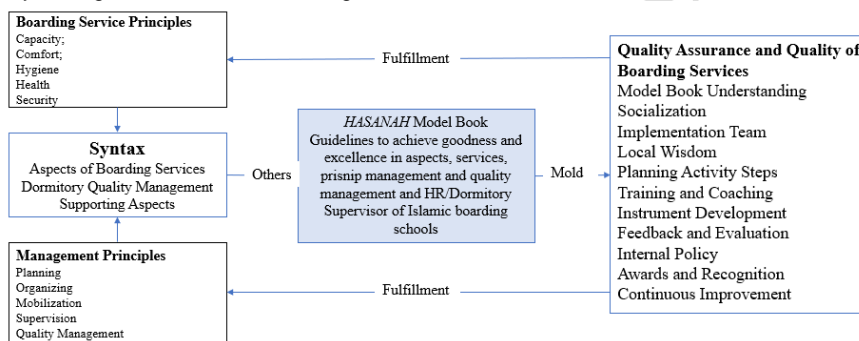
Boarding Service Principles
Capacity;
Comfort;
Hygiene
Health
Security

Fulfillment

Quality Assurance and Quality of Boarding Services
Model Book Understanding
Socialization
Implementation Team
Local Wisdom
Planning Activity Steps
Training and Coaching
Instrument Development
Feedback and Evaluation
Internal Policy
Awards and Recognition
Continuous Improvement

Syntax
Aspects of Boarding Services
Dormitory Quality Management
Supporting Aspects

Others

HASANAH Model Book
Guidelines to achieve goodness and excellence in aspects, services, prisnip management and quality management and HR/Dormitory Supervisor of Islamic boarding schools

Mold

Management Principles
Planning
Organizing
Mobilization
Supervision
Quality Management

Fulfillment